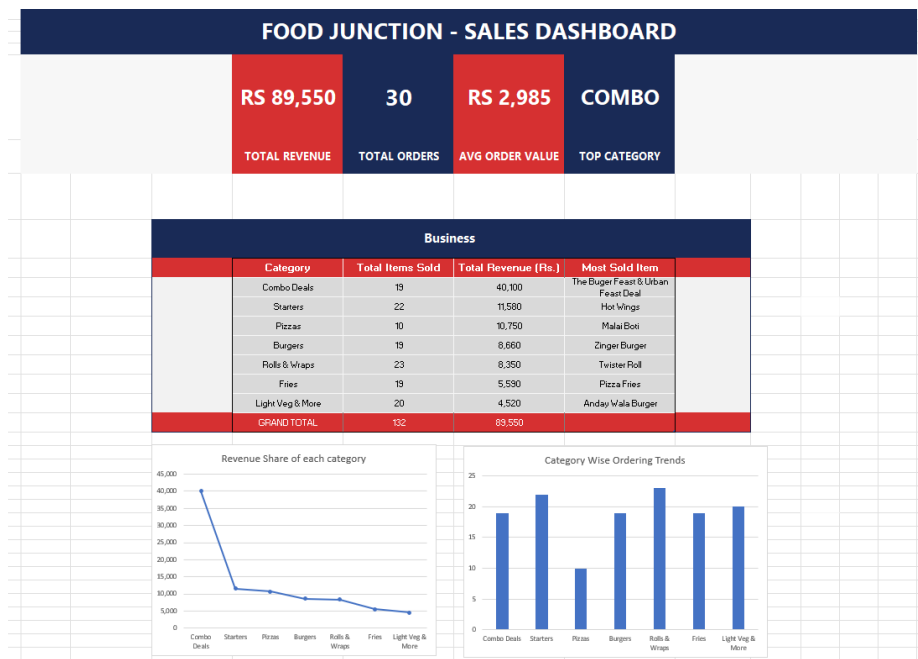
FOOD JUNCTION - SALES DASHBOARD

RS 89,550
TOTAL REVENUE

30
TOTAL ORDERS

RS 2,985
AVG ORDER VALUE

COMBO
TOP CATEGORY

Business

| Category | Total Items Sold | Total Revenue (Rs.) | Most Sold Item |
|---|---|---|---|
| Combo Deals | 19 | 40,100 | The Buger Feast & Urban Feast Deal |
| Starters | 22 | 11,580 | Hot Wings |
| Pizzas | 10 | 10,750 | Malai Boti |
| Burgers | 19 | 8,660 | Zinger Burger |
| Rolls & Wraps | 23 | 8,350 | Twister Roll |
| Fries | 19 | 5,590 | Pizza Fries |
| Light Veg & More | 20 | 4,520 | Anday Wala Burger |
| GRAND TOTAL | 132 | 89,550 | |

Revenue Share of each category

45,000
40,000
35,000
30,000
25,000
20,000
15,000
10,000
5,000
0

Combo Deals, Starters, Pizzas, Burgers, Rolls & Wraps, Fries, Light Veg & More

Category Wise Ordering Trends

25
20
15
10
5
0

Combo Deals, Starters, Pizzas, Burgers, Rolls & Wraps, Fries, Light Veg & More